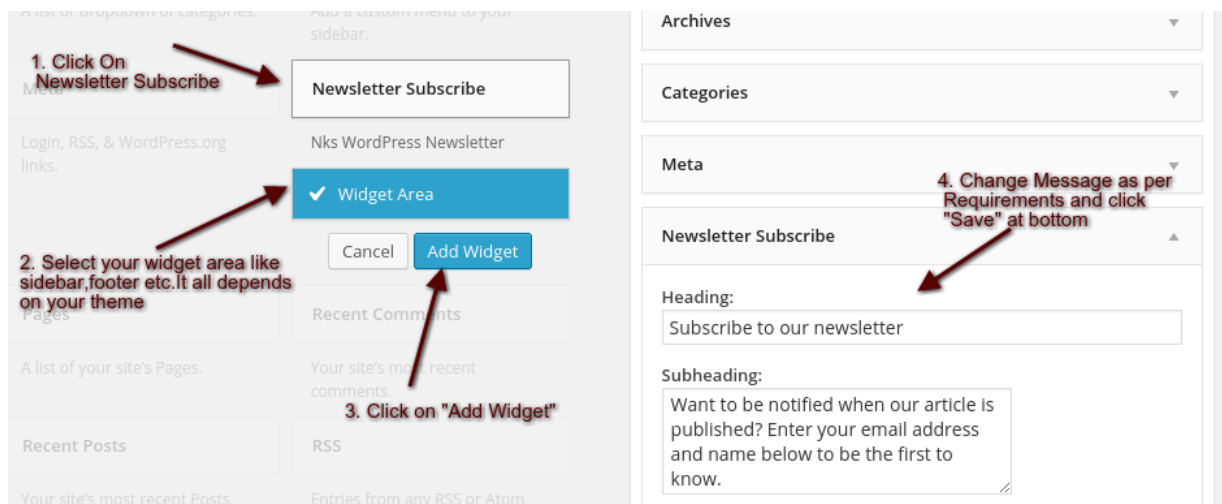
A list of dropdown of categories.

Add a custom menu to your sidebar.

1. Click On Newsletter Subscribe

Meta

Newsletter Subscribe

Login, RSS, & WordPress.org links.

Nks WordPress Newsletter

✔ Widget Area

Cancel

Add Widget

2. Select your widget area like sidebar,footer etc.It all depends on your theme

Pages

Recent Comments

A list of your site's Pages.

Your site's most recent comments.

3. Click on "Add Widget"

Recent Posts

RSS

Your site's most recent Posts.

Entries from any RSS or Atom

Archives

Categories

Meta

4. Change Message as per Requirements and click "Save" at bottom

Newsletter Subscribe

Heading:

Subscribe to our newsletter

Subheading:

Want to be notified when our article is published? Enter your email address and name below to be the first to know.